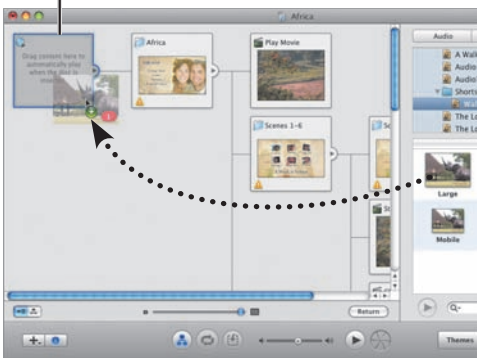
Africa

Drag content here to automatically play when the disc is inserted.

Africa

Play Movie

Scenes 1-6

Sc

Sc

Return

Audio

A Walk

Audio

Audio

Shorts

Wal

The Lo

The Lo

Large

Mobile

Themes